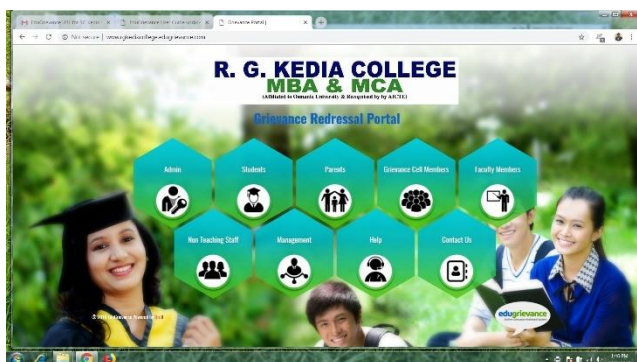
R. G. KEDIA COLLEGE
MBA & MCA
(Affiliated to Osmania University & Recognized by AICTE)

Grievance Redressal Portal

Admin
Students
Parents
Grievance Cell Members
Faculty Members
Non Teaching Staff
Management
Help
Contact Us

edugrievance

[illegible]